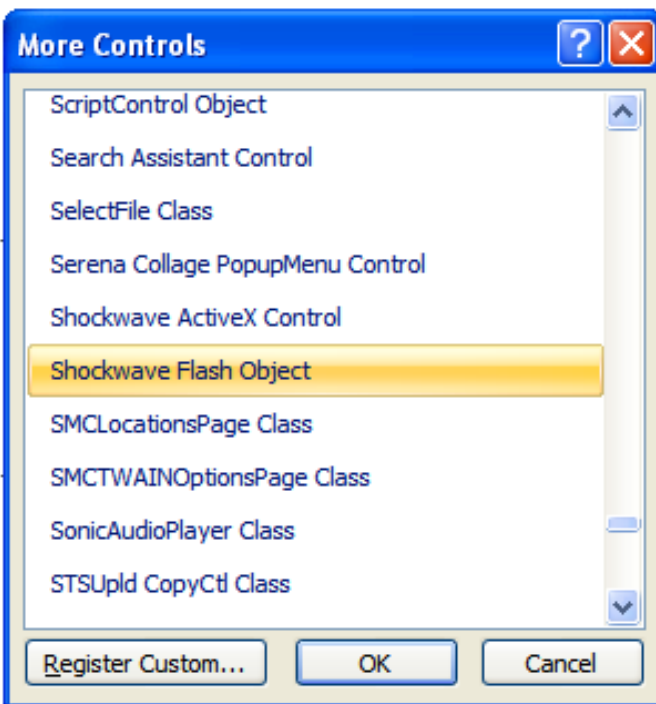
More Controls

ScriptControl Object
Search Assistant Control
SelectFile Class
Serena Collage PopupMenu Control
Shockwave ActiveX Control
Shockwave Flash Object
SMCLocationsPage Class
SMCTWAINOptionsPage Class
SonicAudioPlayer Class
STSUpld CopyCtl Class

Register Custom... OK Cancel